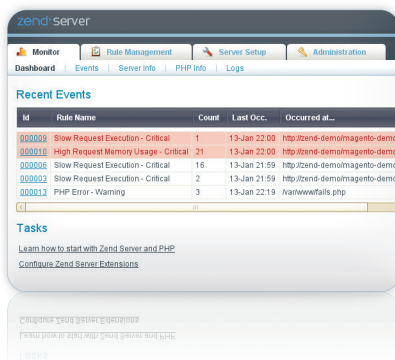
zend server

Monitor | Rule Management | Server Setup | Administration

Dashboard | Events | Server Info | PHP Info | Logs

Recent Events

| Id | Rule Name | Count | Last Occ. | Occurred at... |
|---|---|---|---|---|
| 000009 | Slow Request Execution - Critical | 1 | 13-Jan 22:00 | http://zend-demo/magento-demo |
| 000010 | High Request Memory Usage - Critical | 21 | 13-Jan 22:00 | http://zend-demo/magento-demo |
| 000006 | Slow Request Execution - Critical | 16 | 13-Jan 21:59 | http://zend-demo/magento-demo |
| 000003 | Slow Request Execution - Critical | 2 | 13-Jan 21:59 | http://zend-demo/magento-demo |
| 000013 | PHP Error - Warning | 3 | 13-Jan 22:19 | /var/www/fails.php |

Tasks

Learn how to start with Zend Server and PHP

Configure Zend Server Extensions